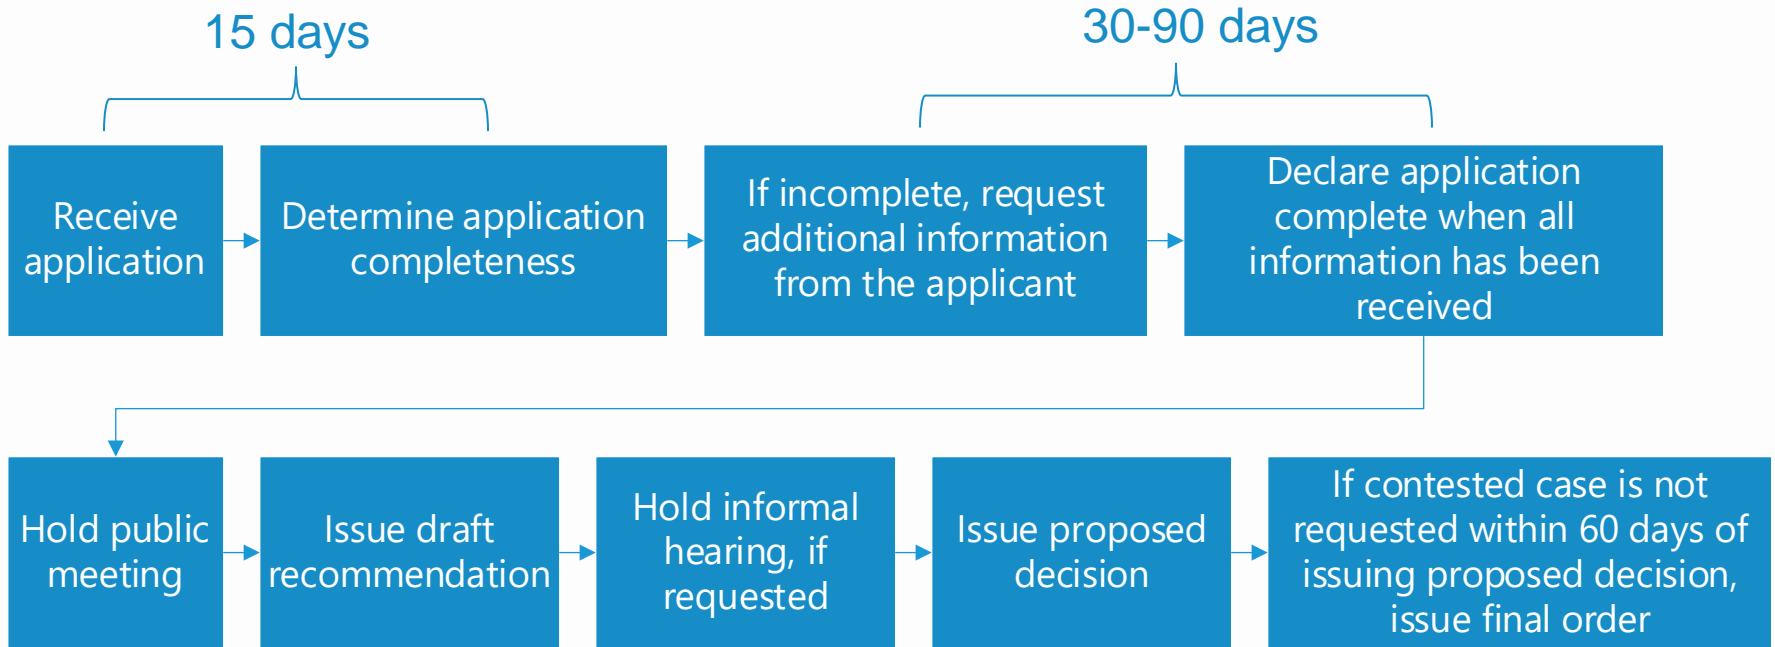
15 days

30-90 days

Receive application

Determine application completeness

If incomplete, request additional information from the applicant

Declare application complete when all information has been received

Hold public meeting

Issue draft recommendation

Hold informal hearing, if requested

Issue proposed decision

If contested case is not requested within 60 days of issuing proposed decision, issue final order